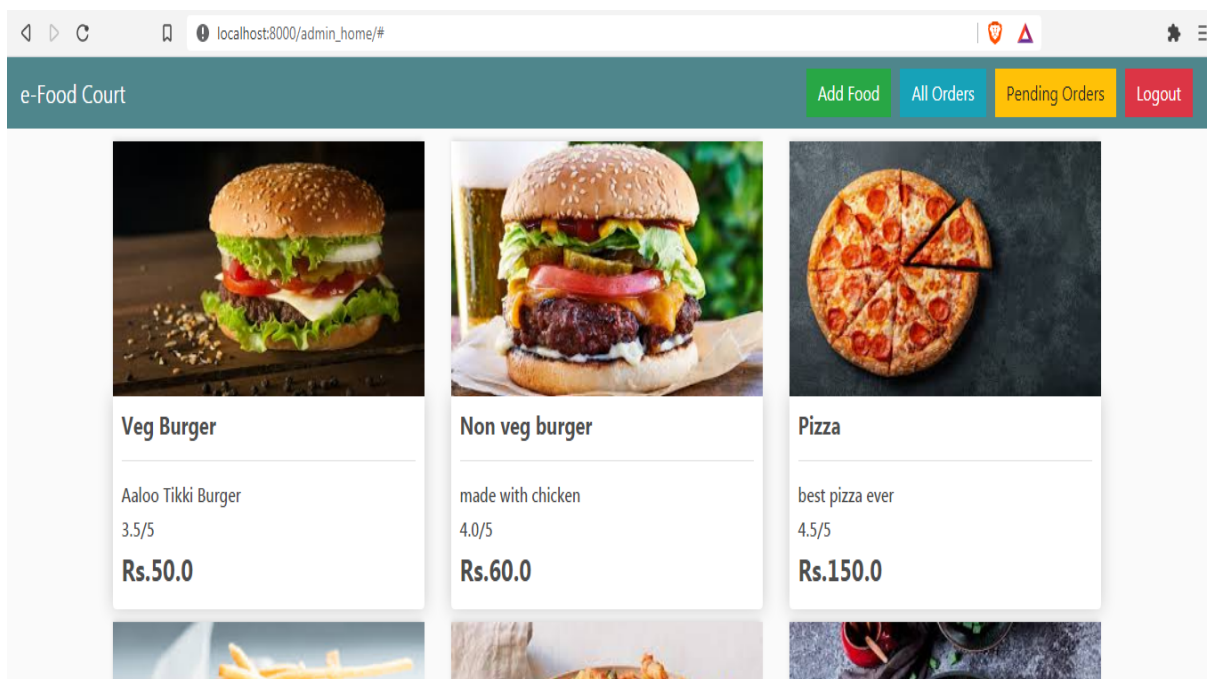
localhost:8000/admin_home/#

e-Food Court

Add Food All Orders Pending Orders Logout

Veg Burger

Aaloo Tikki Burger

3.5/5

Rs.50.0

Non veg burger

made with chicken

4.0/5

Rs.60.0

Pizza

best pizza ever

4.5/5

Rs.150.0